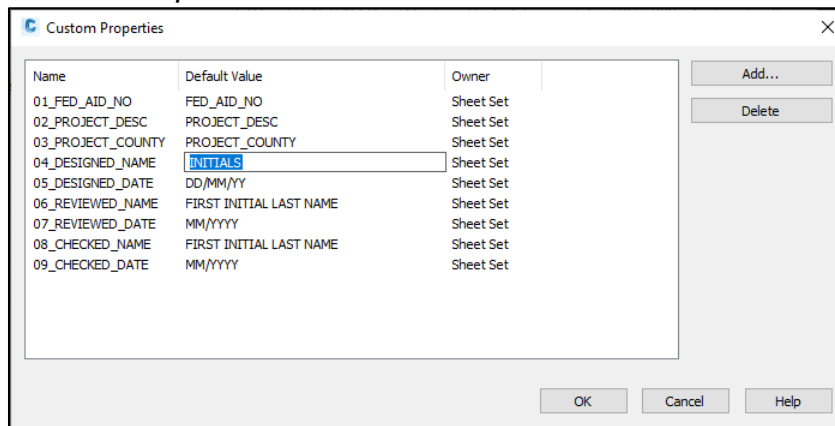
Custom Properties

| Name | Default Value | Owner |
|---|---|---|
| 01_FED_AID_NO | FED_AID_NO | Sheet Set |
| 02_PROJECT_DESC | PROJECT_DESC | Sheet Set |
| 03_PROJECT_COUNTY | PROJECT_COUNTY | Sheet Set |
| 04_DESIGNED_NAME | INITIALS | Sheet Set |
| 05_DESIGNED_DATE | DD/MM/YY | Sheet Set |
| 06_REVIEWED_NAME | FIRST INITIAL LAST NAME | Sheet Set |
| 07_REVIEWED_DATE | MM/YYYY | Sheet Set |
| 08_CHECKED_NAME | FIRST INITIAL LAST NAME | Sheet Set |
| 09_CHECKED_DATE | MM/YYYY | Sheet Set |

Add...
Delete

OK
Cancel
Help